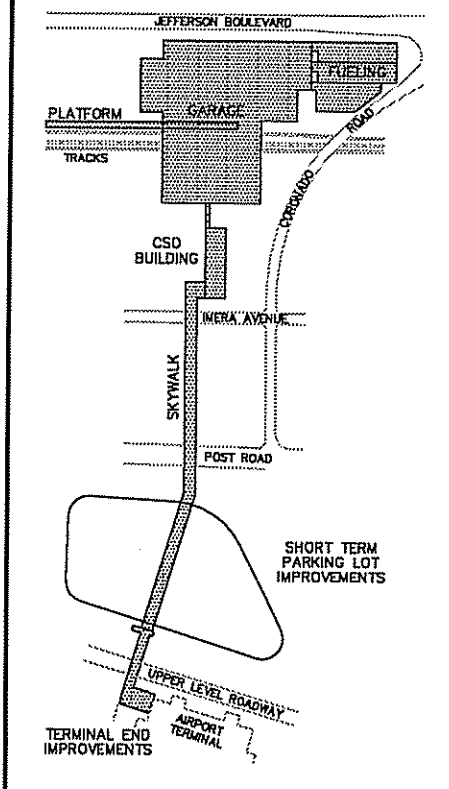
JEFFERSON BOULEVARD

FUELING

PLATFORM

GARAGE

TRACKS

CORONADO ROAD

CSD BUILDING

INERA AVENUE

SKYWALK

POST ROAD

SHORT TERM PARKING LOT IMPROVEMENTS

UPPER LEVEL ROADWAY

AIRPORT TERMINAL

TERMINAL END IMPROVEMENTS